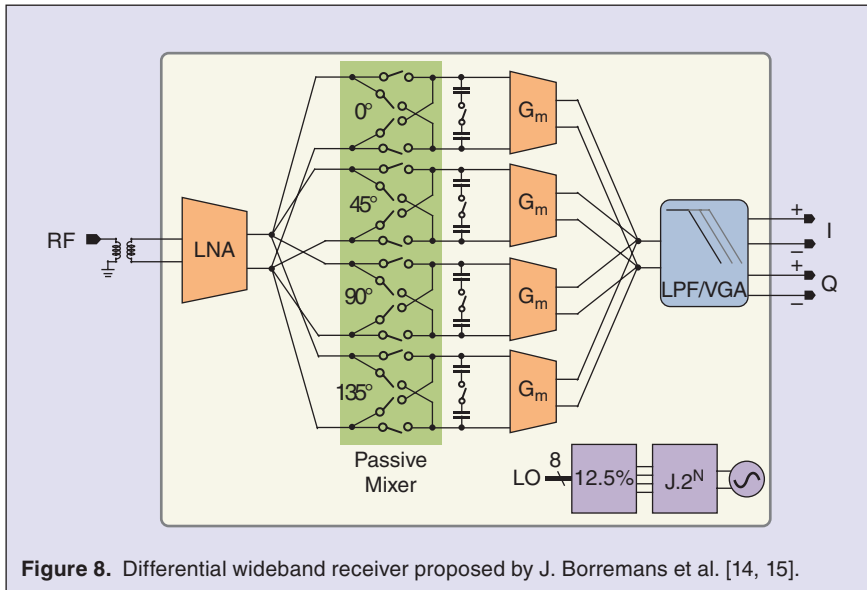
RF

LNA

0°

45°

90°

135°

Passive Mixer

$G_m$

$G_m$

$G_m$

$G_m$

LPF/VGA

+
–
I

+
–
Q

LO 8 12.5%

$J.2^N$

**Figure 8.** Differential wideband receiver proposed by J. Borremans et al. [14, 15].